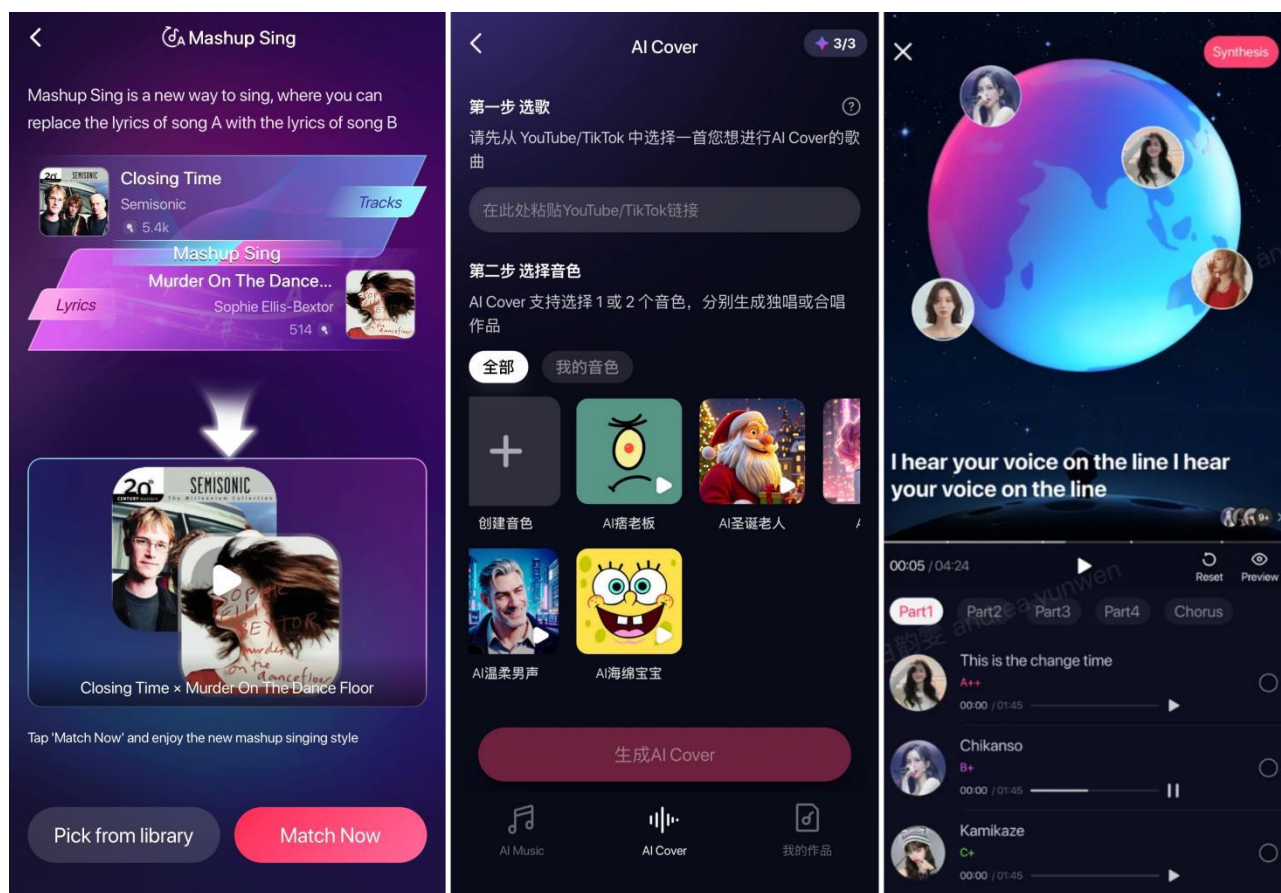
Mashup Sing

Mashup Sing is a new way to sing, where you can replace the lyrics of song A with the lyrics of song B

20 SEMISONIC
Closing Time
Semisonic
5.4k
Tracks

Mashup Sing
Murder On The Dance...
Lyrics
Sophie Ellis-Bextor
514

20 CENTURY SEMISONIC
Sophie Ellis Bextor Murder on the dancefloor

Closing Time × Murder On The Dance Floor

Tap 'Match Now' and enjoy the new mashup singing style

Pick from library
Match Now

AI Cover
3/3

第一步 选歌
请先从 YouTube/TikTok 中选择一首您想进行AI Cover的歌曲

在此处粘贴YouTube/TikTok链接

第二步 选择音色
AI Cover 支持选择 1 或 2 个音色，分别生成独唱或合唱作品

全部
我的音色

创建音色
AI痞老板
AI圣诞老人
AI温柔男声
AI海绵宝宝

生成AI Cover

AI Music
AI Cover
我的作品

Synthesis

I hear your voice on the line I hear your voice on the line

9+

00:05 / 04:24
Reset
Preview

Part1
Part2
Part3
Part4
Chorus

This is the change time
A++
00:00 / 01:45

Chikanso
B+
00:00 / 01:45

Kamikaze
C+
00:00 / 01:45